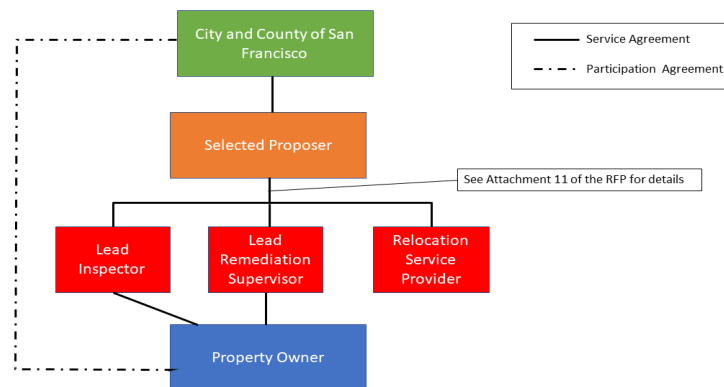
City and County of San Francisco

Service Agreement

Participation Agreement

Selected Proposer

See Attachment 11 of the RFP for details

Lead Inspector

Lead Remediation Supervisor

Relocation Service Provider

Property Owner